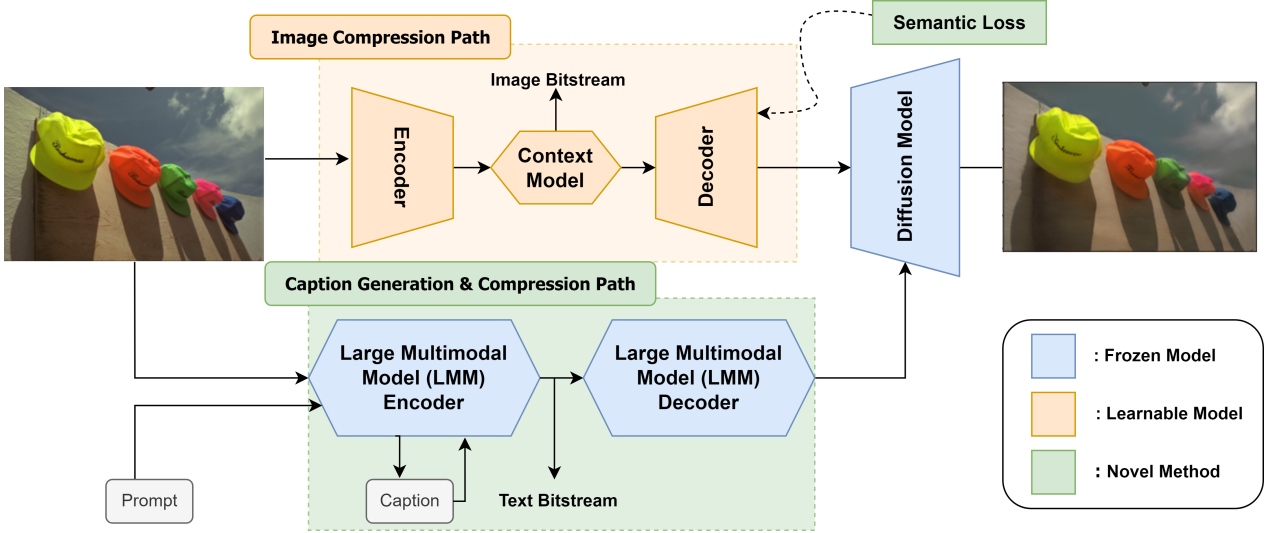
Image Compression Path

Semantic Loss

Image Bitstream

Encoder

Context Model

Decoder

Diffusion Model

Caption Generation & Compression Path

Large Multimodal Model (LMM) Encoder

Large Multimodal Model (LMM) Decoder

Prompt

Caption

Text Bitstream

: Frozen Model

: Learnable Model

: Novel Method